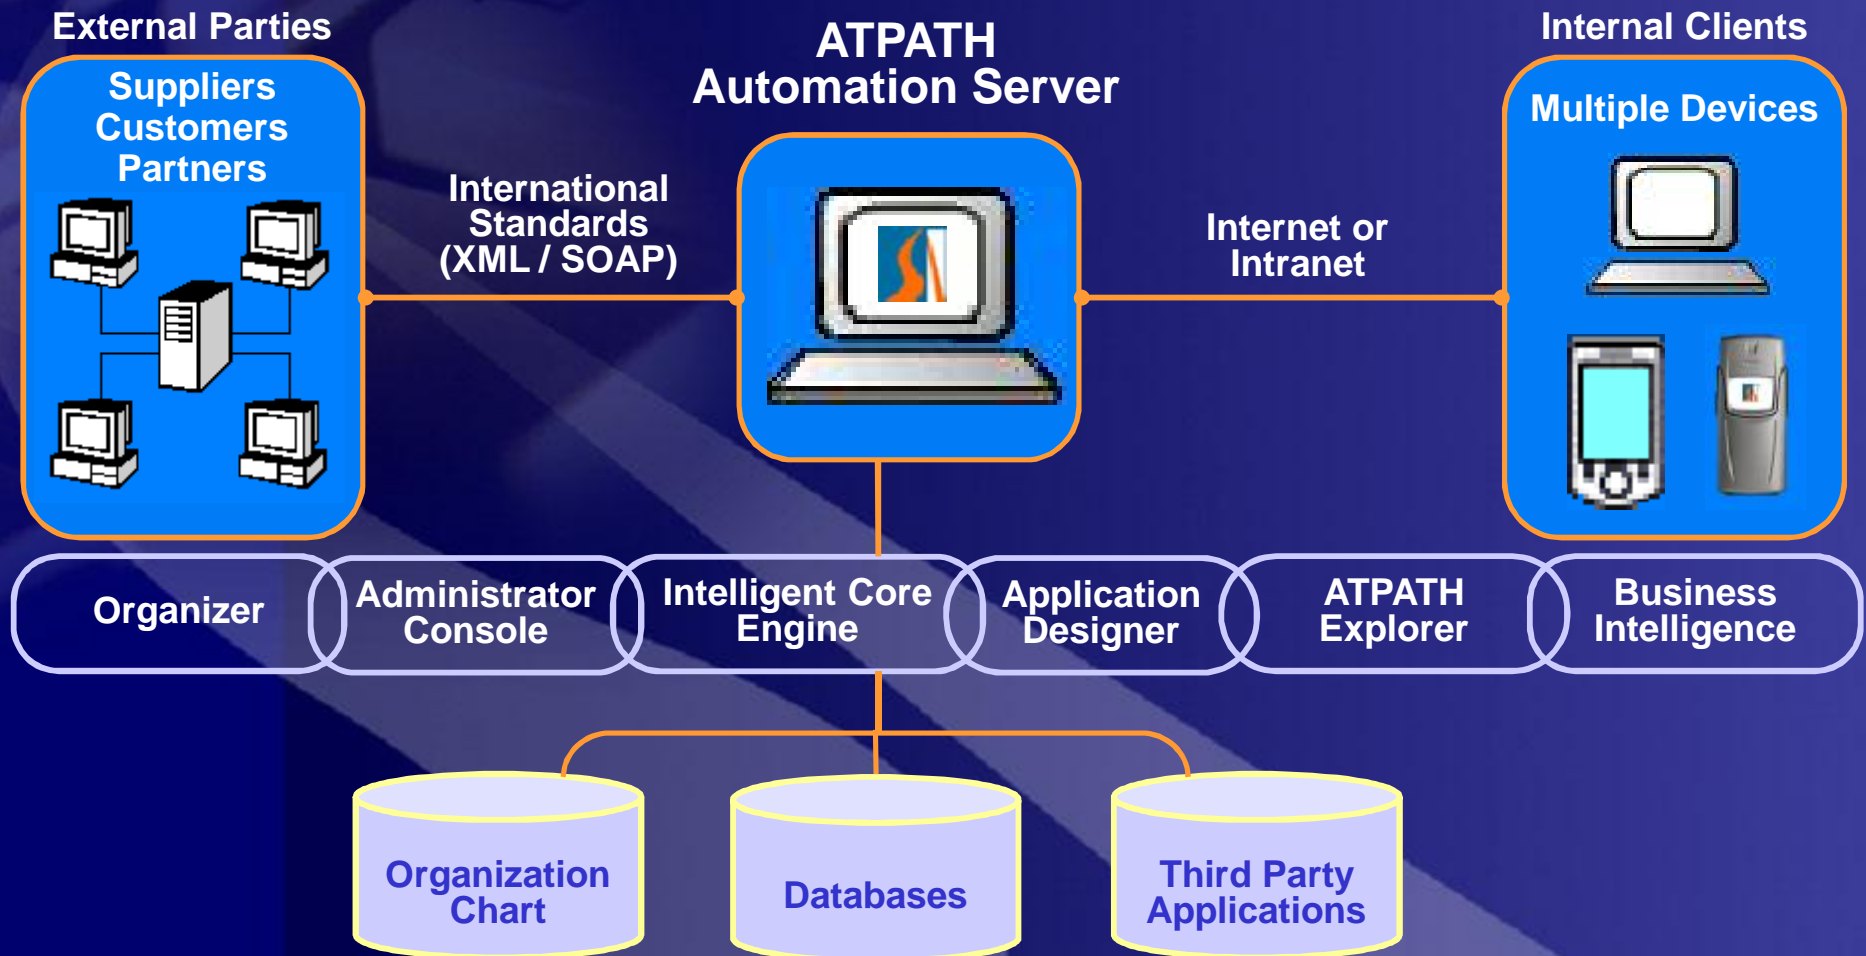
External Parties

Suppliers
Customers
Partners

ATPATH
Automation Server

Internal Clients

Multiple Devices

International Standards (XML / SOAP)

Internet or Intranet

Organizer

Administrator Console

Intelligent Core Engine

Application Designer

ATPATH Explorer

Business Intelligence

Organization Chart

Databases

Third Party Applications